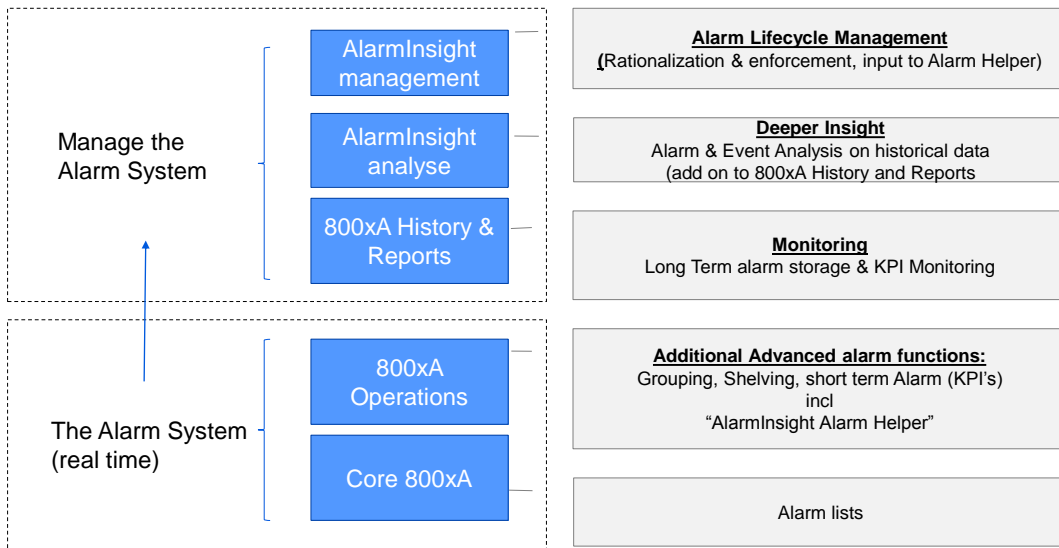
Manage the Alarm System

AlarmInsight management

AlarmInsight analyse

800xA History & Reports

The Alarm System (real time)

800xA Operations

Core 800xA

Alarm Lifecycle Management
(Rationalization & enforcement, input to Alarm Helper)

Deeper Insight
Alarm & Event Analysis on historical data
(add on to 800xA History and Reports

Monitoring
Long Term alarm storage & KPI Monitoring

Additional Advanced alarm functions:
Grouping, Shelving, short term Alarm (KPI's)
incl
"AlarmInsight Alarm Helper"

Alarm lists